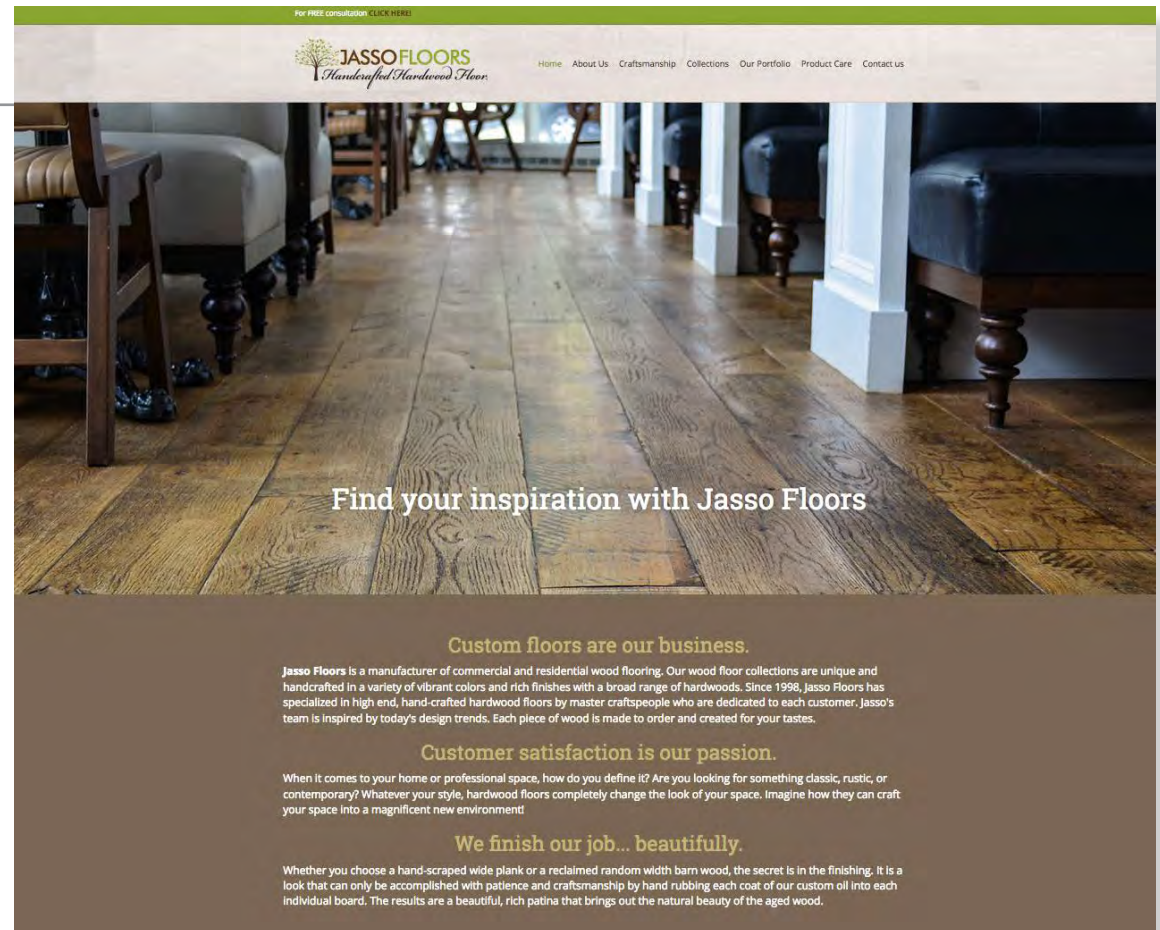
For FREE consultation CLICK HERE!

JASSO FLOORS
Handcrafted Hardwood Floors

Home About Us Craftsmanship Collections Our Portfolio Product Care Contact us

Find your inspiration with Jasso Floors

Custom floors are our business.

Jasso Floors is a manufacturer of commercial and residential wood flooring. Our wood floor collections are unique and handcrafted in a variety of vibrant colors and rich finishes with a broad range of hardwoods. Since 1998, Jasso Floors has specialized in high end, hand-crafted hardwood floors by master craftspeople who are dedicated to each customer. Jasso's team is inspired by today's design trends. Each piece of wood is made to order and created for your tastes.

Customer satisfaction is our passion.

When it comes to your home or professional space, how do you define it? Are you looking for something classic, rustic, or contemporary? Whatever your style, hardwood floors completely change the look of your space. Imagine how they can craft your space into a magnificent new environment!

We finish our job... beautifully.

Whether you choose a hand-scraped wide plank or a reclaimed random width barn wood, the secret is in the finishing. It is a look that can only be accomplished with patience and craftsmanship by hand rubbing each coat of our custom oil into each individual board. The results are a beautiful, rich patina that brings out the natural beauty of the aged wood.